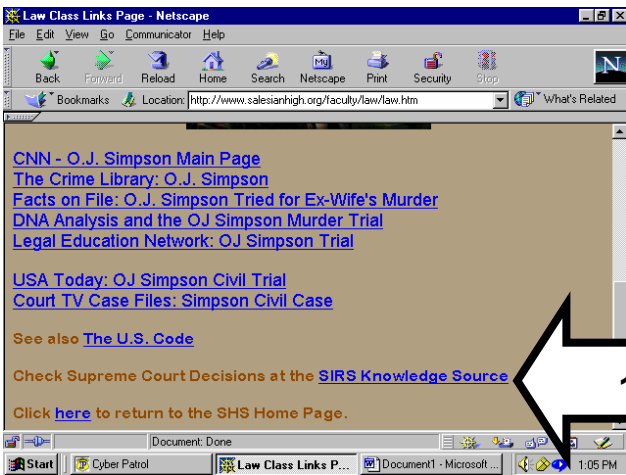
Law Class Links Page - Netscape

File Edit View Go Communicator Help

Back Forward Reload Home Search Netscape Print Security Stop

Bookmarks Location: http://www.salesianhigh.org/faculty/law/law.htm What's Related

CNN - O.J. Simpson Main Page
The Crime Library: O.J. Simpson
Facts on File: O.J. Simpson Tried for Ex-Wife's Murder
DNA Analysis and the OJ Simpson Murder Trial
Legal Education Network: OJ Simpson Trial

USA Today: OJ Simpson Civil Trial
Court TV Case Files: Simpson Civil Case

See also The U.S. Code

Check Supreme Court Decisions at the SIRS Knowledge Source

Click here to return to the SHS Home Page.

Document: Done

Start Cyber Patrol Law Class Links P... Document1 - Microsoft ... 1:05 PM